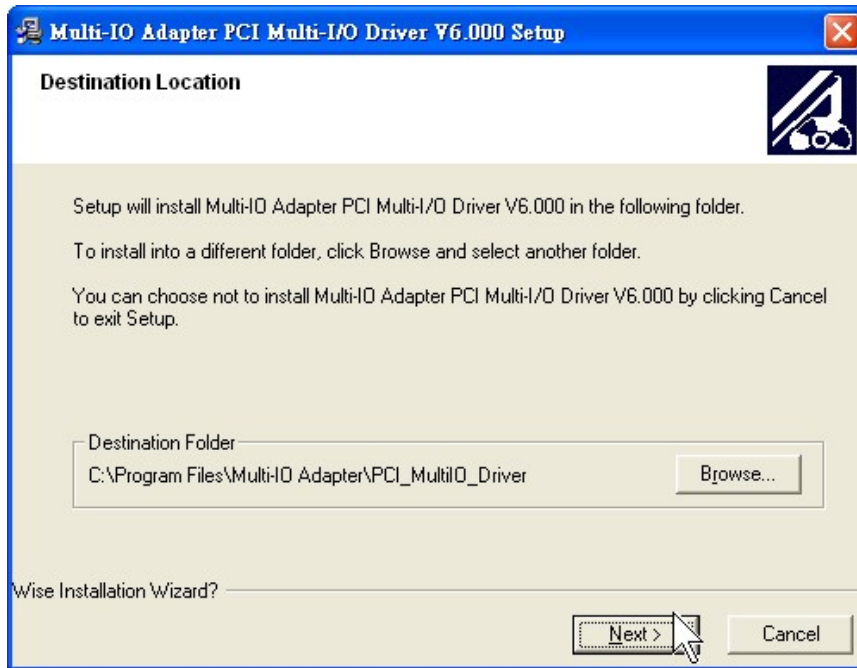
Multi-IO Adapter PCI Multi-I/O Driver V6.000 Setup

Destination Location

Setup will install Multi-IO Adapter PCI Multi-I/O Driver V6.000 in the following folder.

To install into a different folder, click Browse and select another folder.

You can choose not to install Multi-IO Adapter PCI Multi-I/O Driver V6.000 by clicking Cancel to exit Setup.

Destination Folder

C:\Program Files\Multi-IO Adapter\PCI_MultiIO_Driver

Browse...

Wise Installation Wizard?

Next >

Cancel